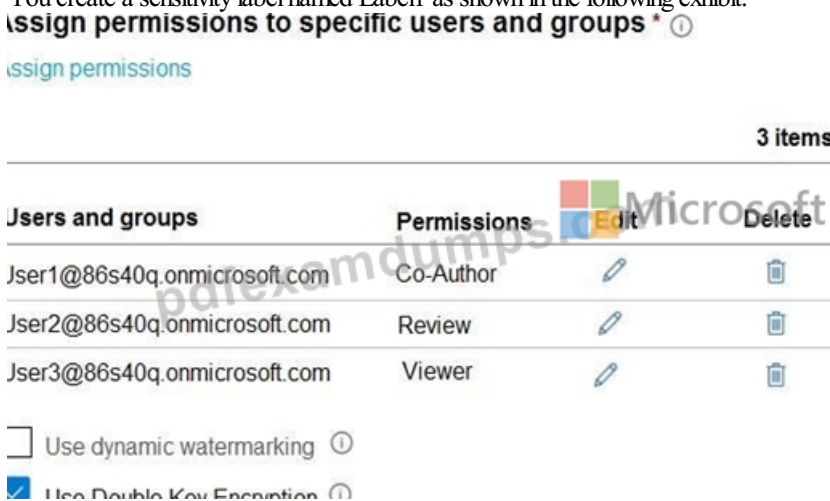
You create a sensitivity label named Label1 as shown in the following exhibit.
\ssign permissions to specific users and groups * ⓘ

ssign permissions

3 items

| Users and groups | Permissions | Edit | Delete |
|---|---|---|---|
| Jser1@86s40q.onmicrosoft.com | Co-Author | | |
| Jser2@86s40q.onmicrosoft.com | Review | | |
| Jser3@86s40q.onmicrosoft.com | Viewer | | |

Use dynamic watermarking ⓘ

Use Double Key Encryption ⓘ

pdfexamdumps.com Microsoft